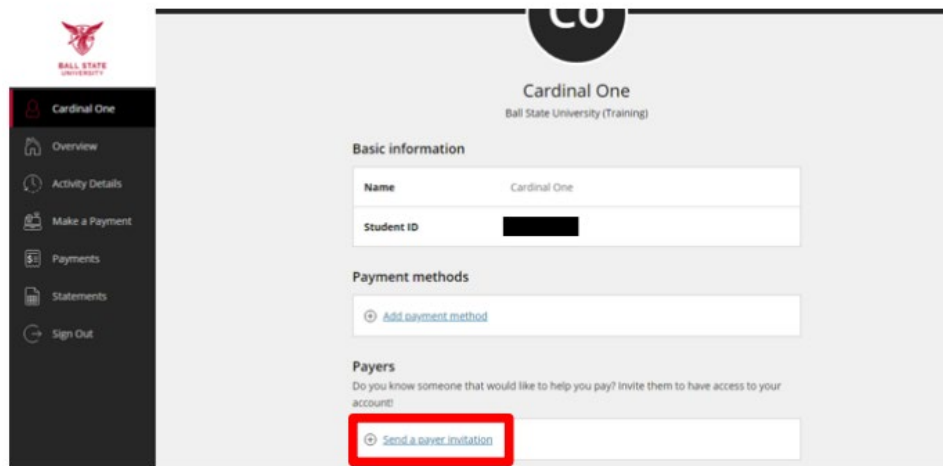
BALL STATE UNIVERSITY

Cardinal One
Overview
Activity Details
Make a Payment
Payments
Statements
Sign Out

CO

Cardinal One
Ball State University (Training)

Basic information

| Name | Cardinal One |
|---|---|
| Student ID | |

Payment methods

Add payment method

Payers

Do you know someone that would like to help you pay? Invite them to have access to your account!

Send a payer invitation